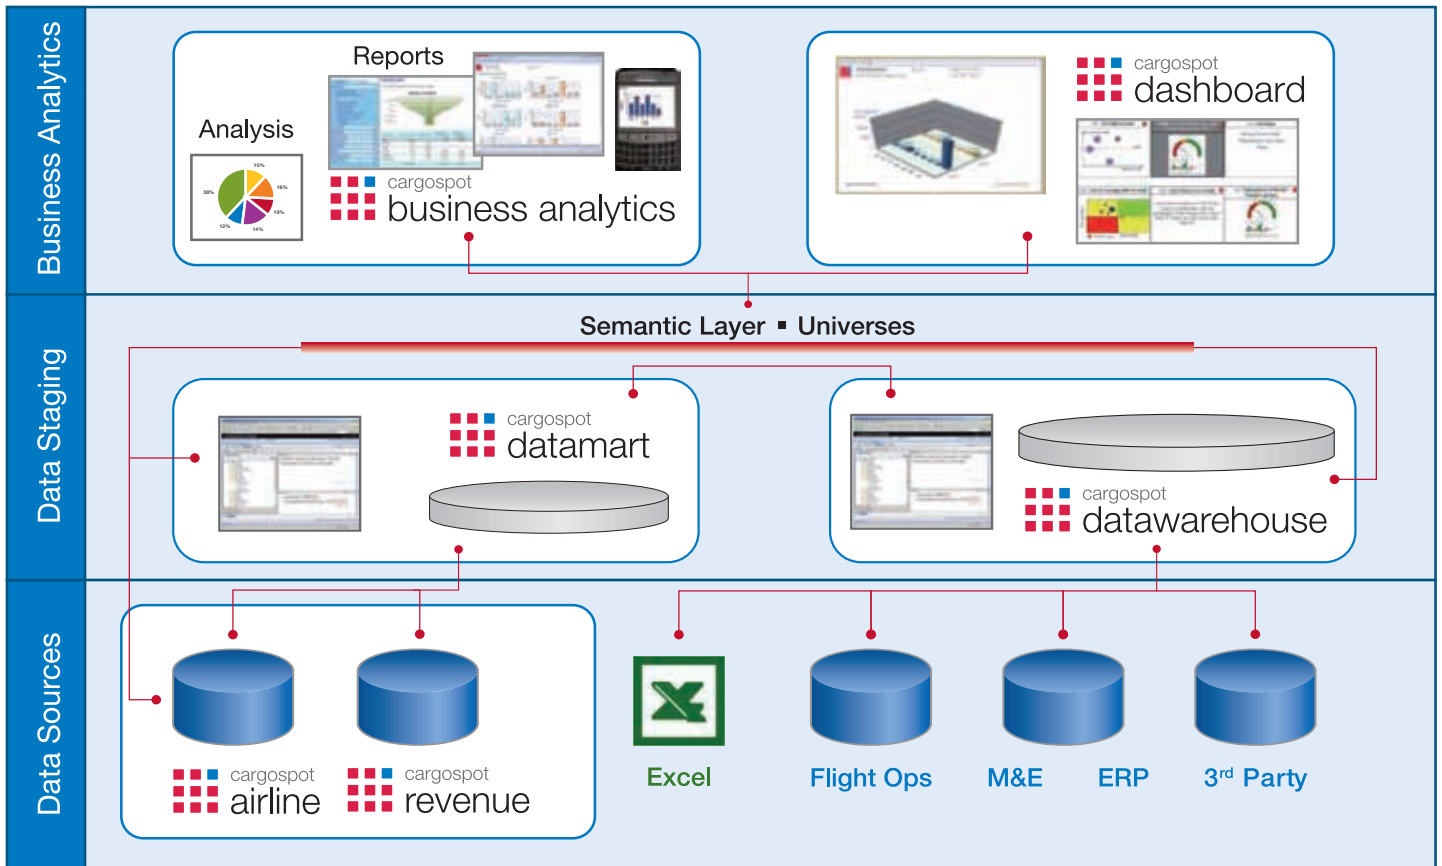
Business Analytics

Reports

Analysis

10%
16%
10%
14%
12%
38%

cargospot
business analytics

cargospot
dashboard

Data Staging

Semantic Layer ▪ Universes

cargospot
datamart

cargospot
datawarehouse

Data Sources

cargospot
airline

cargospot
revenue

Excel

Flight Ops

M&E

ERP

3$^{rd}$ Party